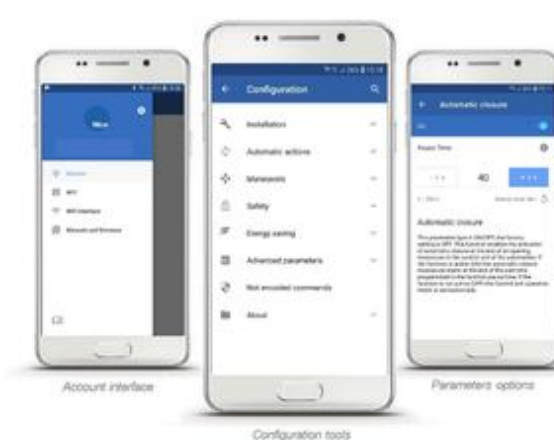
Nice

Configuration

Installation

Automatic actions

Maneuvers

Safety

Energy saving

Advanced parameters

Not encoded commands

About

Automatic closure

Pause Time

40

Automatic closure

Account interface

Configuration tools

Parameters options